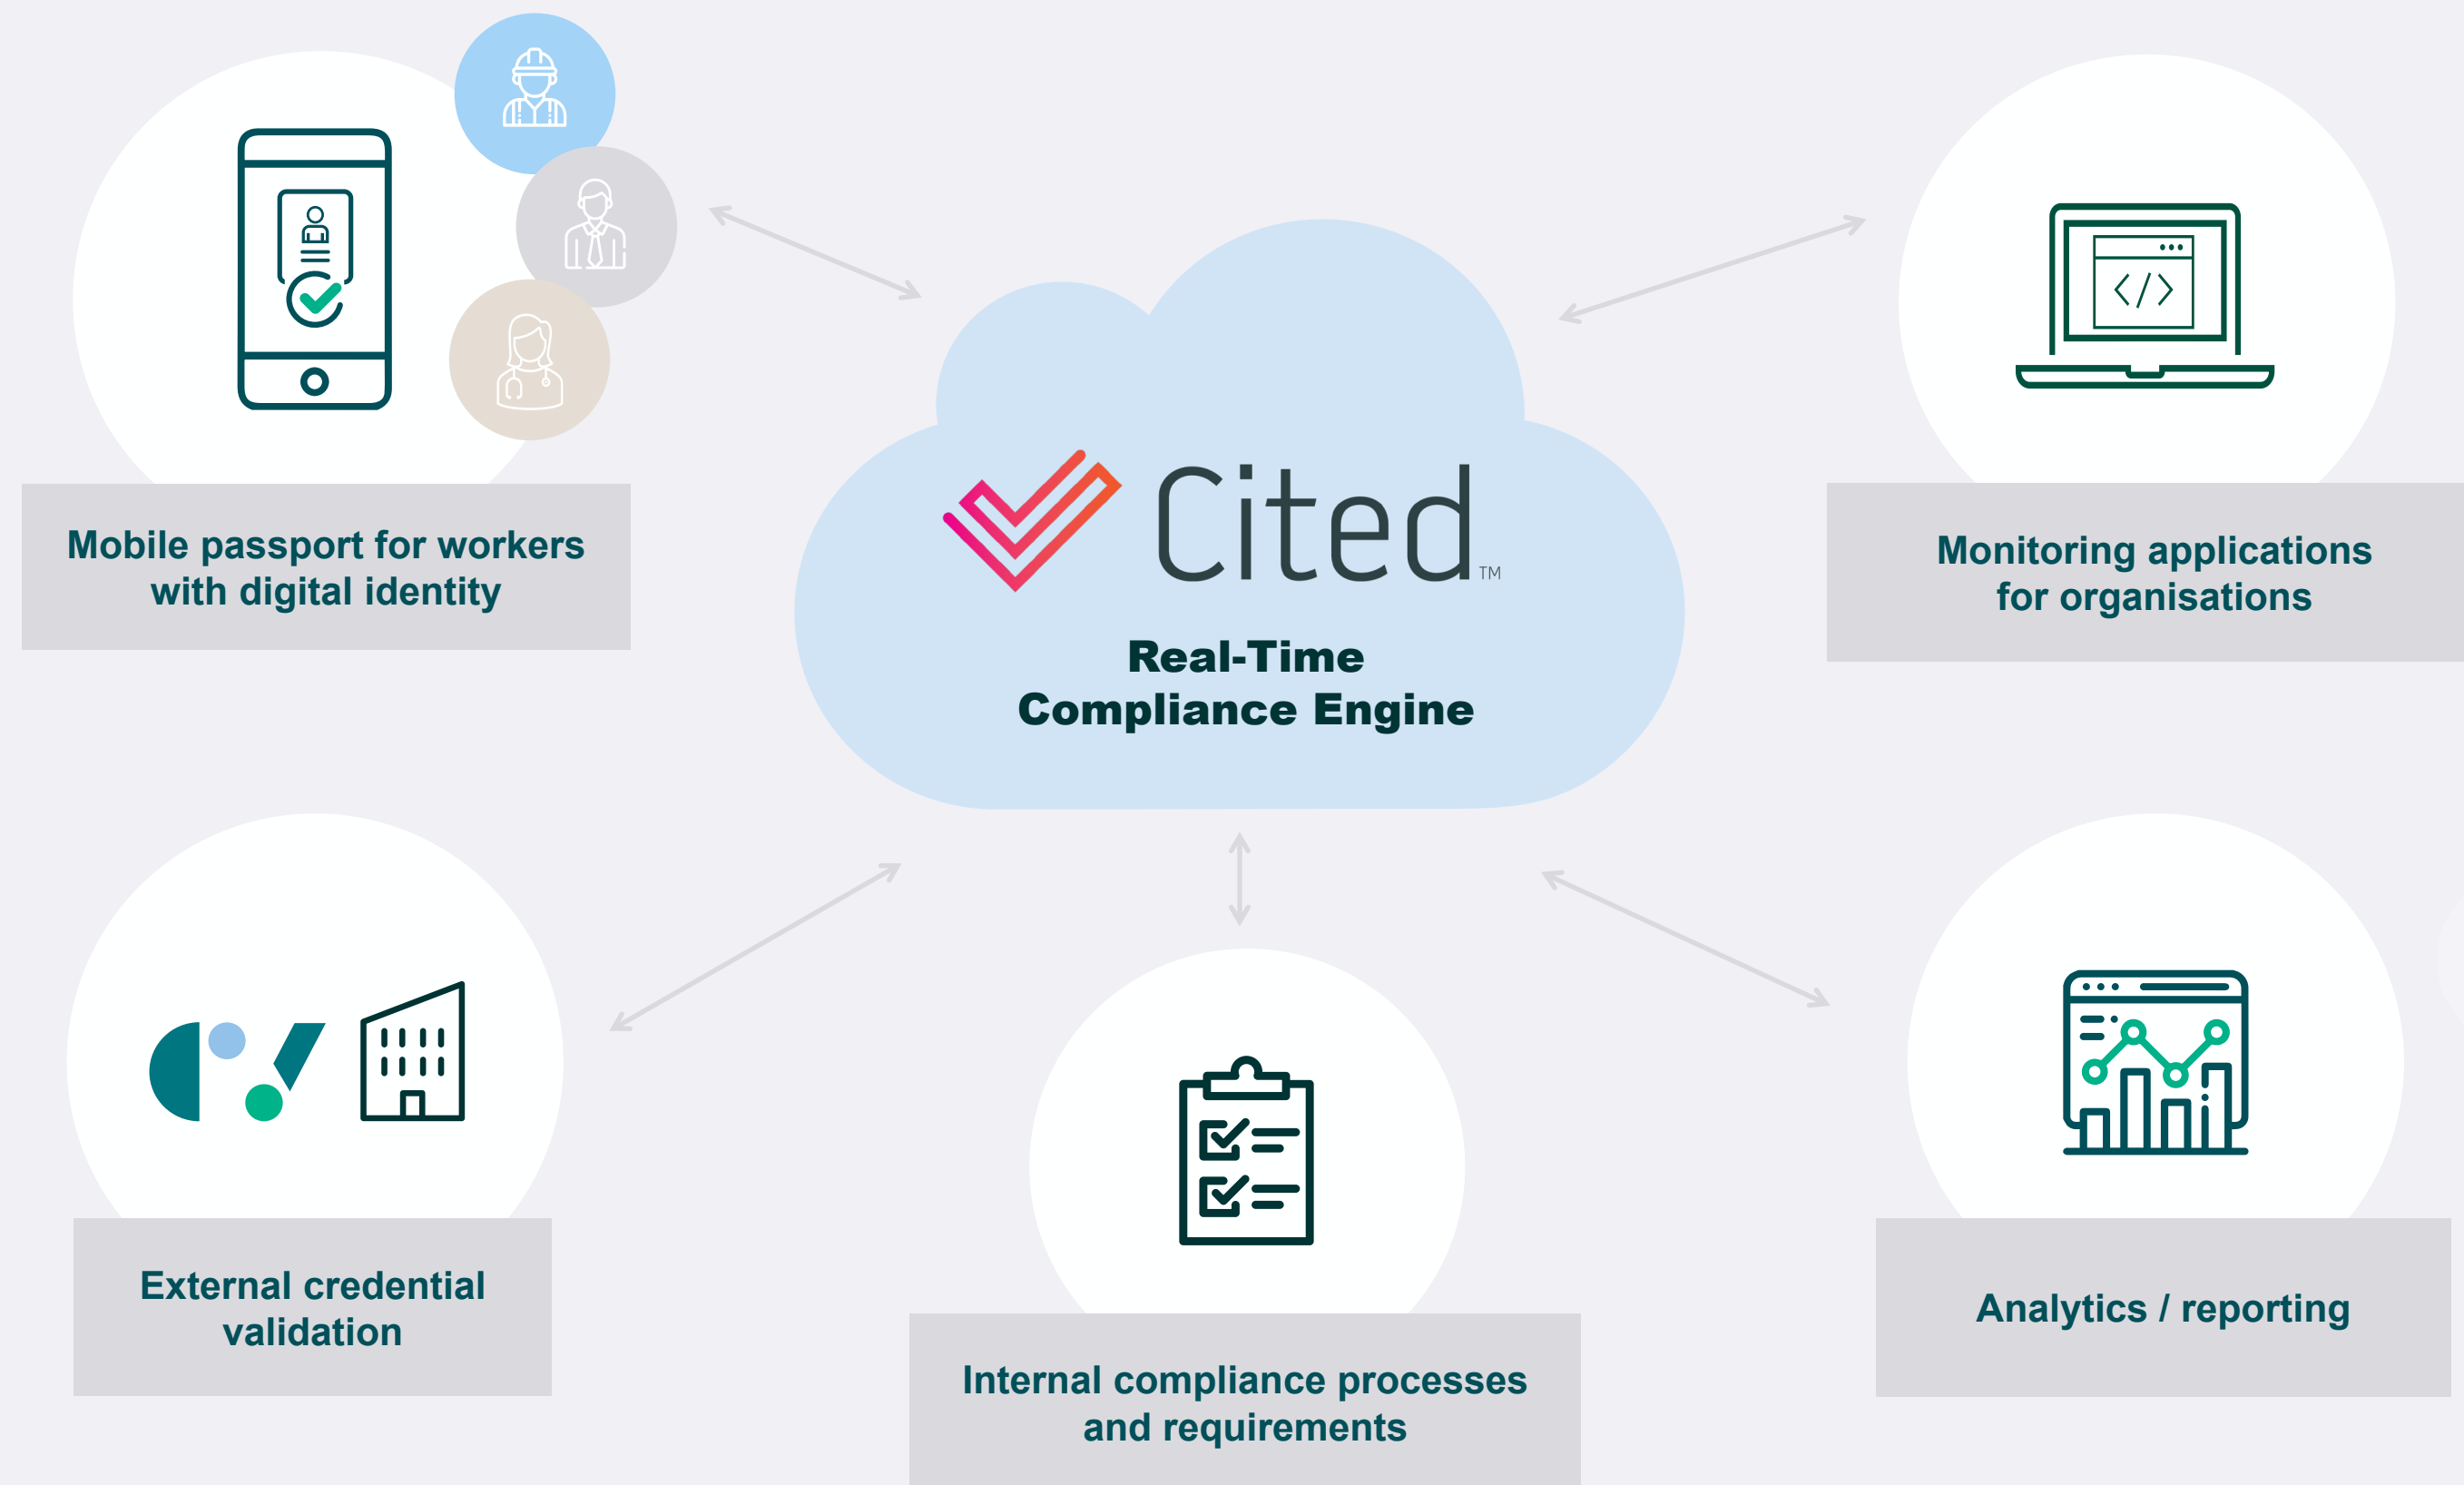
Mobile passport for workers with digital identity

Cited™

Real-Time Compliance Engine

Monitoring applications for organisations

External credential validation

Internal compliance processes and requirements

Analytics / reporting